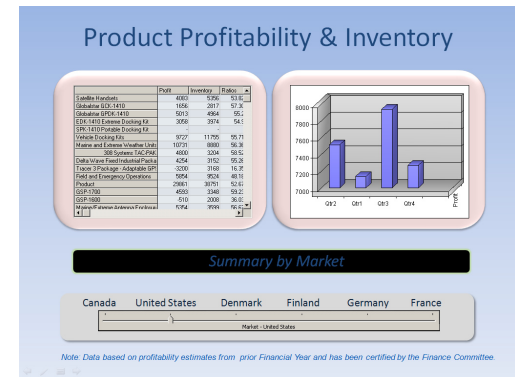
Product Profitability & Inventory

| | Profit | Inventory | Ratios |
|---|---|---|---|
| Satellite Handsets | 4083 | 5356 | 53.6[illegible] |
| Globalstar EDK-1410 | 1656 | 2817 | 57.3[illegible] |
| Globalstar GPDK-1410 | 5013 | 4964 | 55.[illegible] |
| EDK-1410 Exterior Docking Kit | 3058 | 3974 | 54.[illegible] |
| SPK-1410 Portable Docking Kit | | | |
| Vehicle Docking Kits | 9727 | 11755 | 55.71 |
| Marine and Extreme Weather Units | 10731 | 8880 | 56.36 |
| 308 Systems TAC-PAK | 4800 | 3204 | 58.52 |
| Delta Wave Fixed Industrial Package | 4254 | 3152 | 55.28 |
| Tracer 3 Package - Adaptable GPS | 3200 | 3168 | 16.35 |
| Field and Emergency Operations | 5854 | 9524 | 48.19 |
| Product | 29061 | 30751 | 52.67 |
| GSP-1700 | 4593 | 3348 | 59.33 |
| GSP-1600 | 510 | 2008 | 36.03 |
| Marine/Extreme Antenna Enclosure | 5354 | 3599 | 56.8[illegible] |

8000
7800
7600
7400
7200
7000
Qtr2 Qtr1 Qtr3 Qtr4
Profit

Summary by Market

Canada United States Denmark Finland Germany France
Market - United States

Note: Data based on profitability estimates from prior Financial Year and has been certified by the Finance Committee.